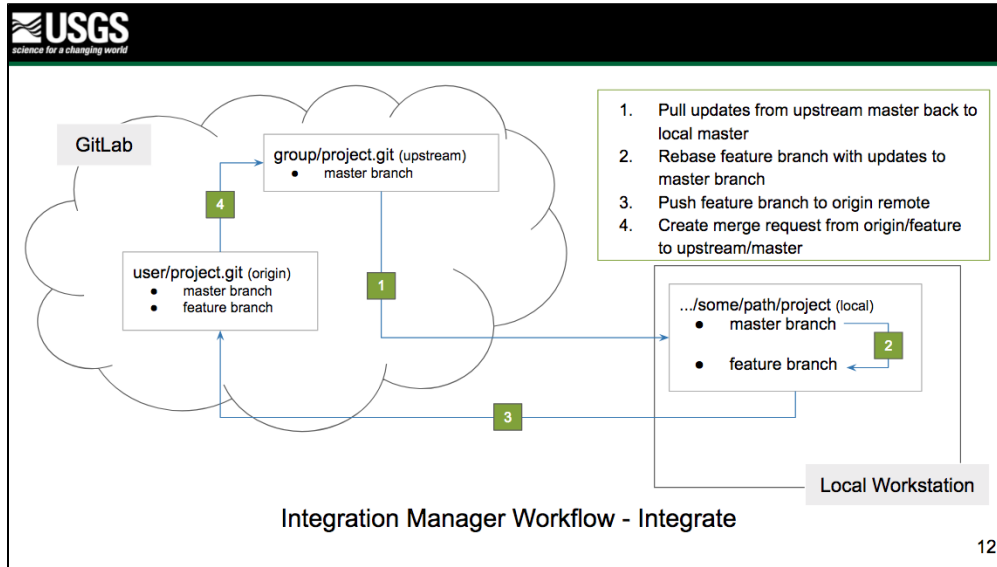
USGS
science for a changing world

GitLab

group/project.git (upstream)
• master branch

4

user/project.git (origin)
• master branch
• feature branch

1

1. Pull updates from upstream master back to local master
2. Rebase feature branch with updates to master branch
3. Push feature branch to origin remote
4. Create merge request from origin/feature to upstream/master

.../some/path/project (local)
• master branch
• feature branch

2

3

Local Workstation

Integration Manager Workflow - Integrate

12